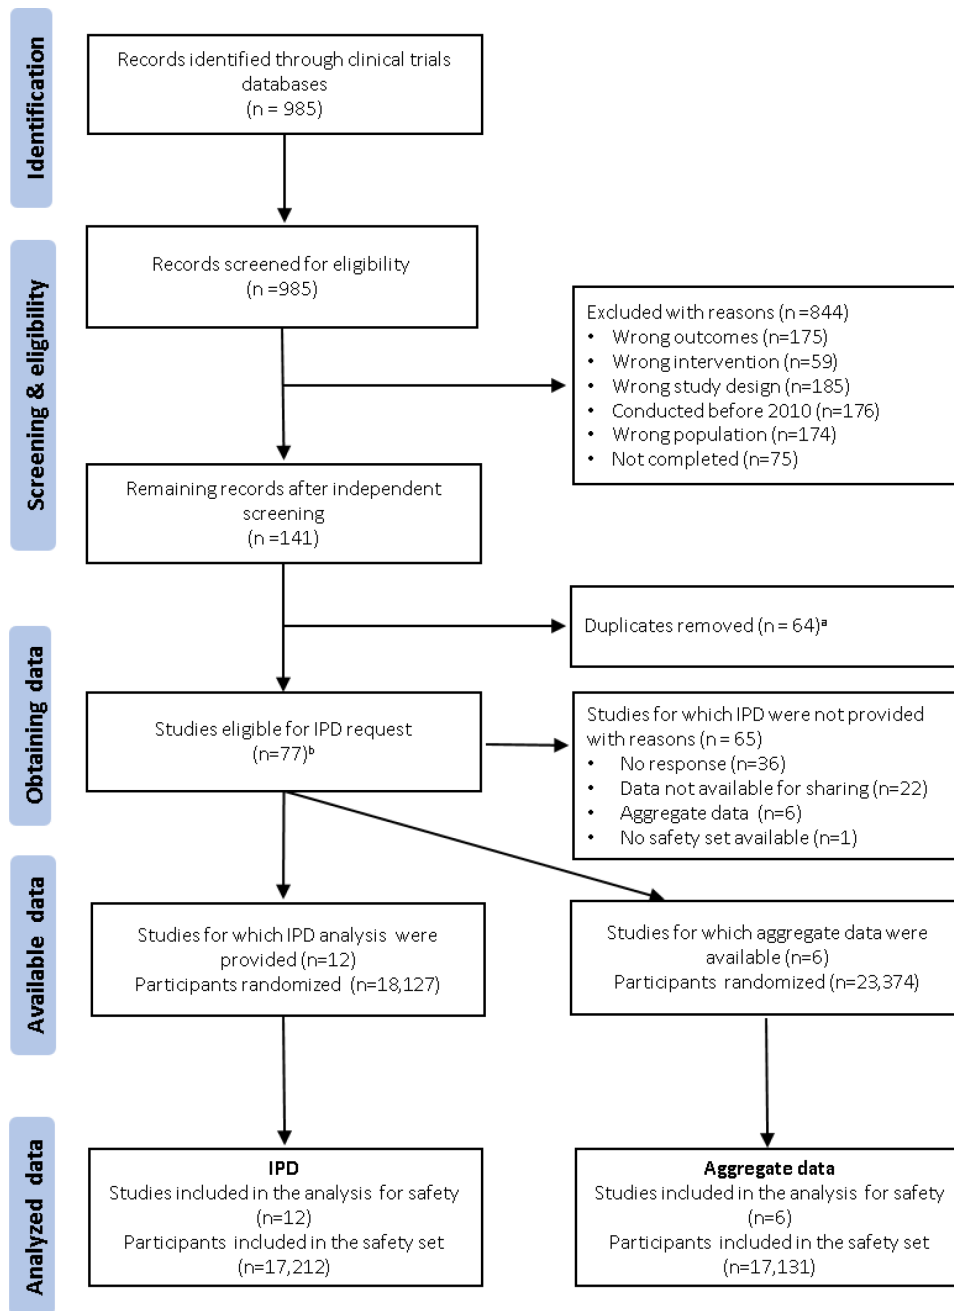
Identification

Records identified through clinical trials databases
(n = 985)

Screening & eligibility

Records screened for eligibility
(n =985)

Excluded with reasons (n =844)
• Wrong outcomes (n=175)
• Wrong intervention (n=59)
• Wrong study design (n=185)
• Conducted before 2010 (n=176)
• Wrong population (n=174)
• Not completed (n=75)

Remaining records after independent screening
(n =141)

Obtaining data

Duplicates removed (n = 64)$^a$

Studies eligible for IPD request
(n=77)$^b$

Studies for which IPD were not provided with reasons (n = 65)
• No response (n=36)
• Data not available for sharing (n=22)
• Aggregate data (n=6)
• No safety set available (n=1)

Available data

Studies for which IPD analysis were provided (n=12)
Participants randomized (n=18,127)

Studies for which aggregate data were available (n=6)
Participants randomized (n=23,374)

Analyzed data

IPD
Studies included in the analysis for safety
(n=12)
Participants included in the safety set
(n=17,212)

Aggregate data
Studies included in the analysis for safety
(n=6)
Participants included in the safety set
(n=17,131)